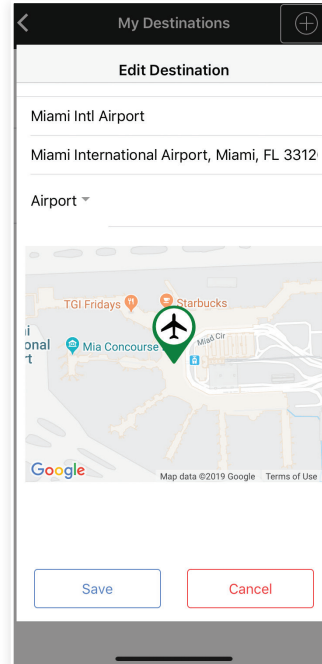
My Destinations

Edit Destination

Miami Intl Airport

Miami International Airport, Miami, FL 3312

Airport

TGI Fridays

Starbucks

i
onal
rt

Mia Concourse

Miad Cir

Google

Map data ©2019 Google

Terms of Use

Save

Cancel